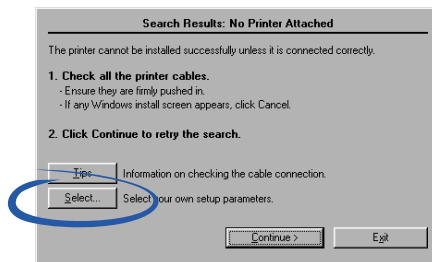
Search Results: No Printer Attached

The printer cannot be installed successfully unless it is connected correctly.

1. Check all the printer cables.
- Ensure they are firmly pushed in.
- If any Windows install screen appears, click Cancel.

2. Click Continue to retry the search.

Tips | Information on checking the cable connection.

Select... | Select your own setup parameters.

Continue >

Exit